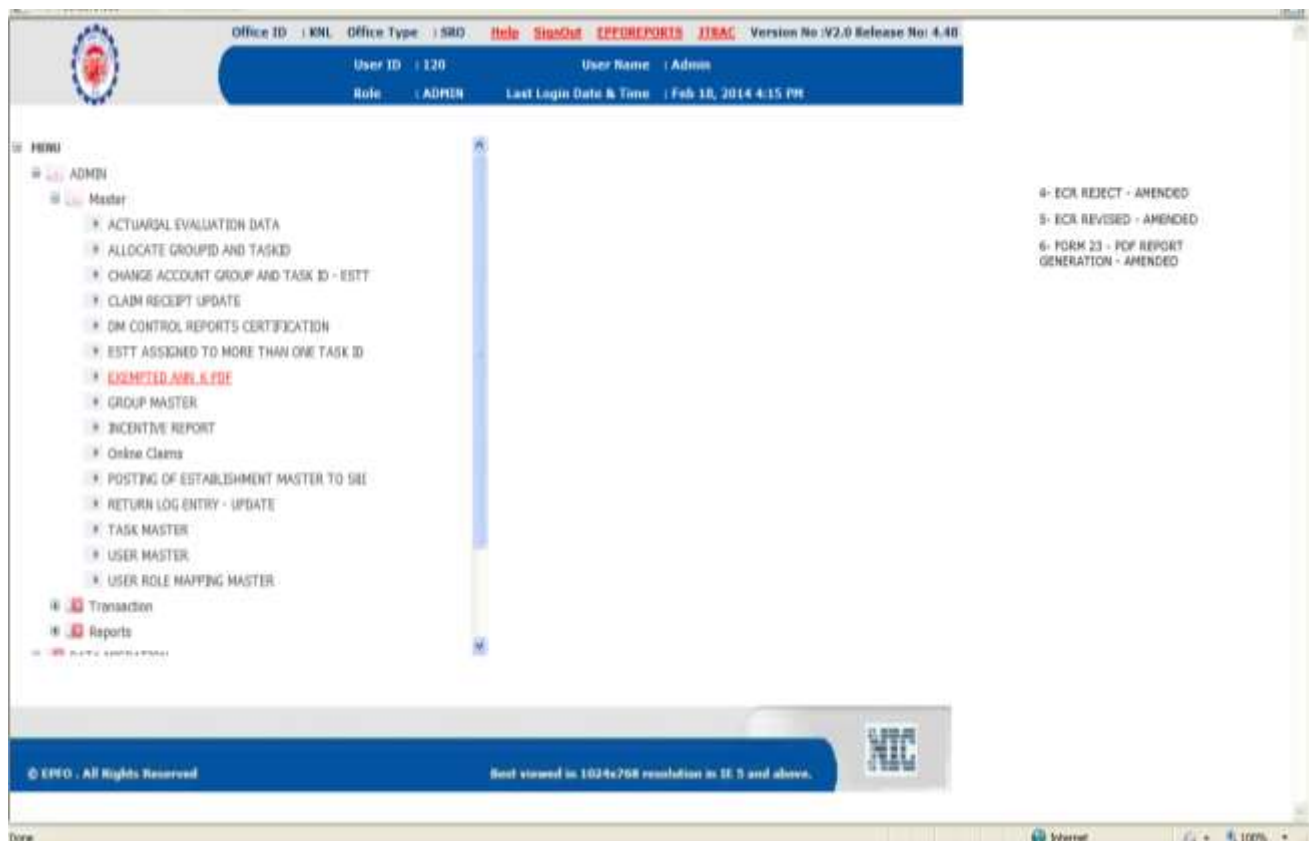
Office ID : KNL Office Type : SRO Help SignOut EPFOREPORTS JTBAC Version No :V2.0 Release No: 4.40

User ID : 120 User Name : Admin

Role : ADMIN Last Login Date & Time : Feb 18, 2014 4:15 PM

MENU

ADMIN

Master

ACTUARIAL EVALUATION DATA

ALLOCATE GROUPID AND TASKID

CHANGE ACCOUNT GROUP AND TASK ID - ESTT

CLAIM RECEIPT UPDATE

DM CONTROL REPORTS CERTIFICATION

ESTT ASSIGNED TO MORE THAN ONE TASK ID

EXEMPTED ANN. X PDF

GROUP MASTER

INCENTIVE REPORT

Online Claims

POSTING OF ESTABLISHMENT MASTER TO SBI

RETURN LOG ENTRY - UPDATE

TASK MASTER

USER MASTER

USER ROLE MAPPING MASTER

Transaction

Reports

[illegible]

4- ECR REJECT - AMENDED

5- ECR REVISED - AMENDED

6- FORM 23 - PDF REPORT GENERATION - AMENDED

NIC

© EPFO . All Rights Reserved

Best viewed in 1024x768 resolution in IE 5 and above.

Done

Internet

100%